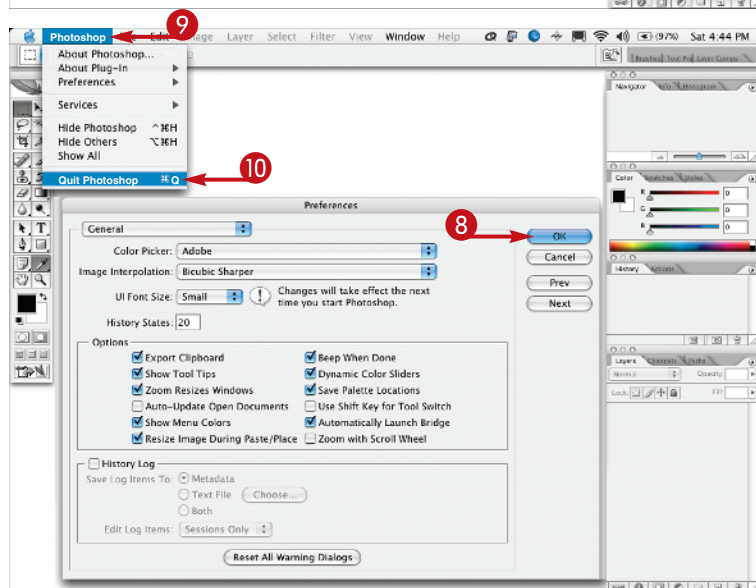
Photoshop 9 Edit Image Layer Select Filter View Window Help (97%) Sat 4:44 PM

About Photoshop...
About Plug-In
Preferences

Services

Hide Photoshop ^⌘H
Hide Others ⌥⌘H
Show All

Quit Photoshop ⌘Q

10

Brushes Tool Pre Layer Comps

Navigator Info Histogram

Color Swatches Styles

R 0
G 0
B 0

History Actions

Layers Channels Paths

Normal Opacity:

Lock: Fill:

Preferences

General

8

OK

Cancel

Prev

Next

Color Picker: Adobe

Image Interpolation: Bicubic Sharper

UI Font Size: Small ! Changes will take effect the next time you start Photoshop.

History States: 20

Options

Export Clipboard
Show Tool Tips
Zoom Resizes Windows
Auto-Update Open Documents
Show Menu Colors
Resize Image During Paste/Place
Beep When Done
Dynamic Color Sliders
Save Palette Locations
Use Shift Key for Tool Switch
Automatically Launch Bridge
Zoom with Scroll Wheel

History Log

Save Log Items To: Metadata
Text File Choose...
Both

Edit Log Items: Sessions Only

Reset All Warning Dialogs